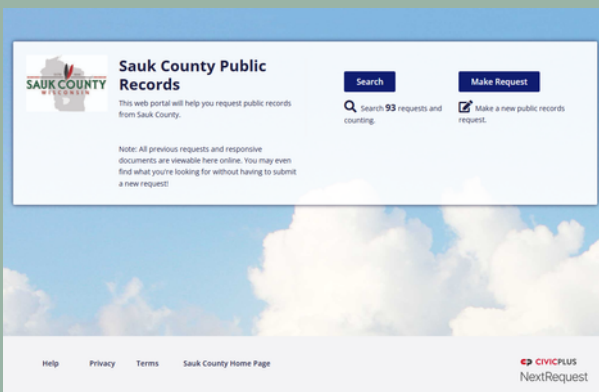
SAUK COUNTY
WISCONSIN

Sauk County Public Records

This web portal will help you request public records from Sauk County.

Note: All previous requests and responsive documents are viewable here online. You may even find what you're looking for without having to submit a new request!

Search

Search 93 requests and counting.

Make Request

Make a new public records request.

Help Privacy Terms Sauk County Home Page

CIVICPLUS
NextRequest